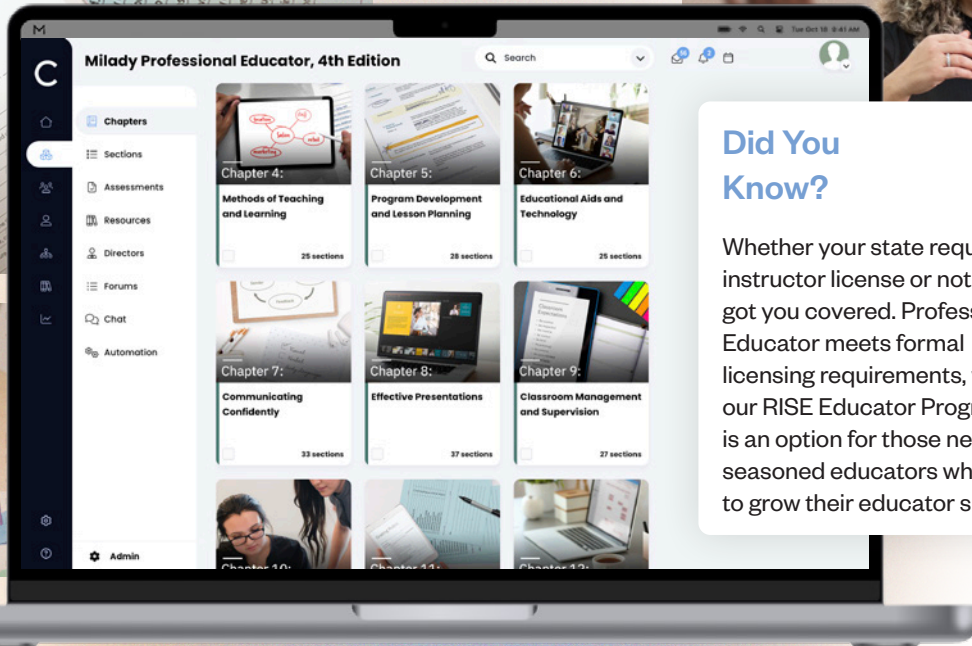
Milady Professional Educator, 4th Edition

Search

Chapters
Sections
Assessments
Resources
Directors
Forums
Chat
Automation

Admin

Chapter 4:
Methods of Teaching and Learning
25 sections

Chapter 5:
Program Development and Lesson Planning
28 sections

Chapter 6:
Educational Aids and Technology
25 sections

Chapter 7:
Communicating Confidently
33 sections

Chapter 8:
Effective Presentations
37 sections

Chapter 9:
Classroom Management and Supervision
27 sections

Chapter 10:

Chapter 11:

Chapter 12:

Did You Know?

Whether your state requ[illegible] instructor license or not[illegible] got you covered. Profess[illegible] Educator meets formal licensing requirements, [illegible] our RISE Educator Progr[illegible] is an option for those ne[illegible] seasoned educators wh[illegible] to grow their educator s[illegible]